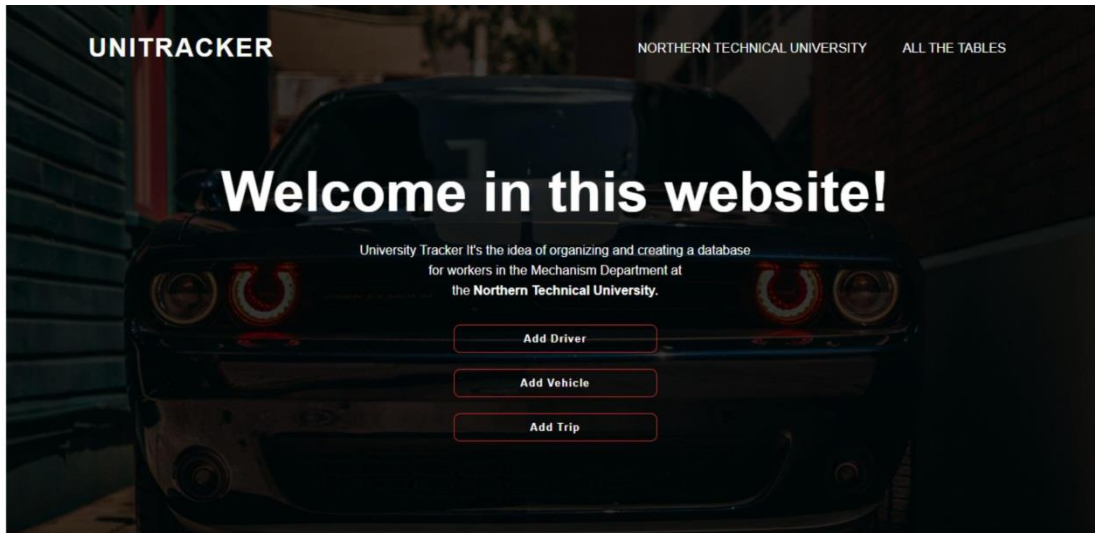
UNITRACKER

NORTHERN TECHNICAL UNIVERSITY

ALL THE TABLES

Welcome in this website!

University Tracker It's the idea of organizing and creating a database for workers in the Mechanism Department at the **Northern Technical University.**

Add Driver

Add Vehicle

Add Trip